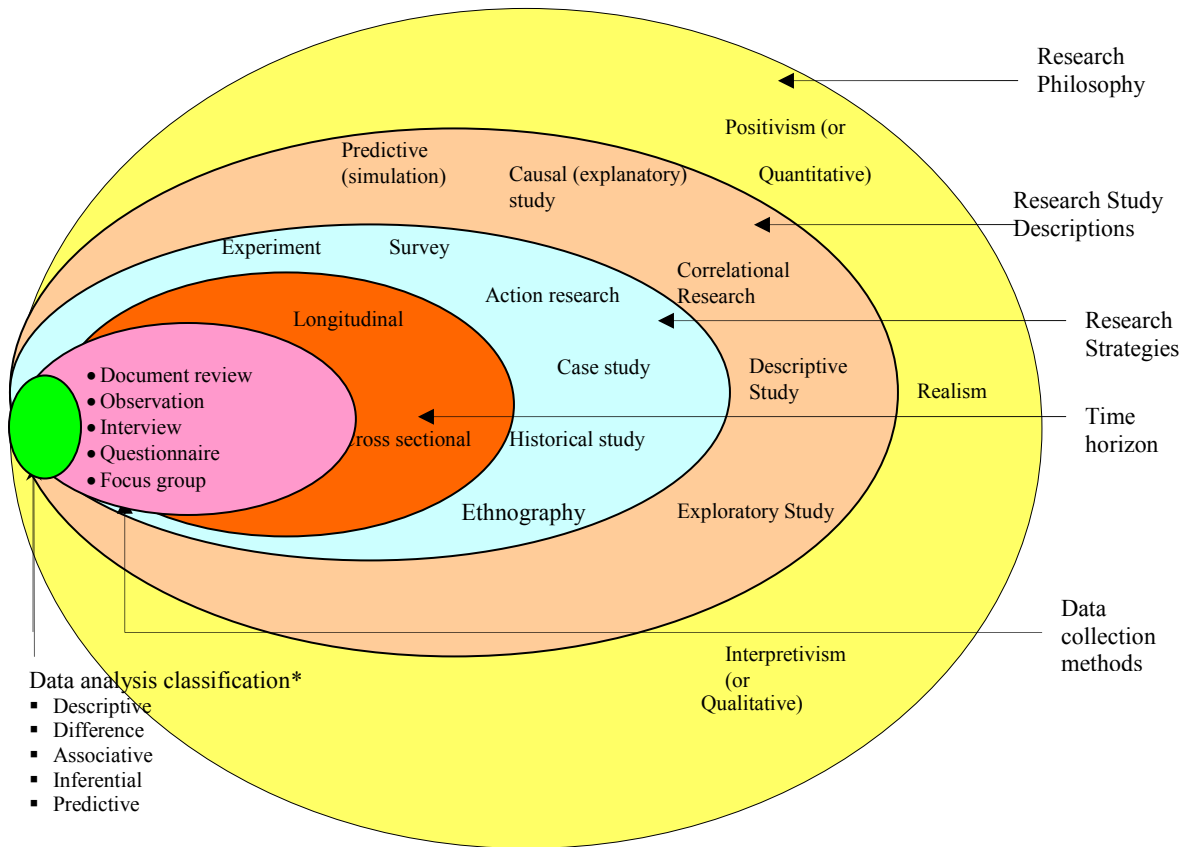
Research Philosophy

Positivism (or Quantitative)

Predictive (simulation)

Causal (explanatory) study

Research Study Descriptions

Experiment

Survey

Correlational Research

Action research

Longitudinal

Research Strategies

Case study

Descriptive Study

Realism

• Document review
• Observation
• Interview
• Questionnaire
• Focus group

ross sectional

Historical study

Time horizon

Ethnography

Exploratory Study

Data collection methods

Interpretivism (or Qualitative)

Data analysis classification*
▪ Descriptive
▪ Difference
▪ Associative
▪ Inferential
▪ Predictive